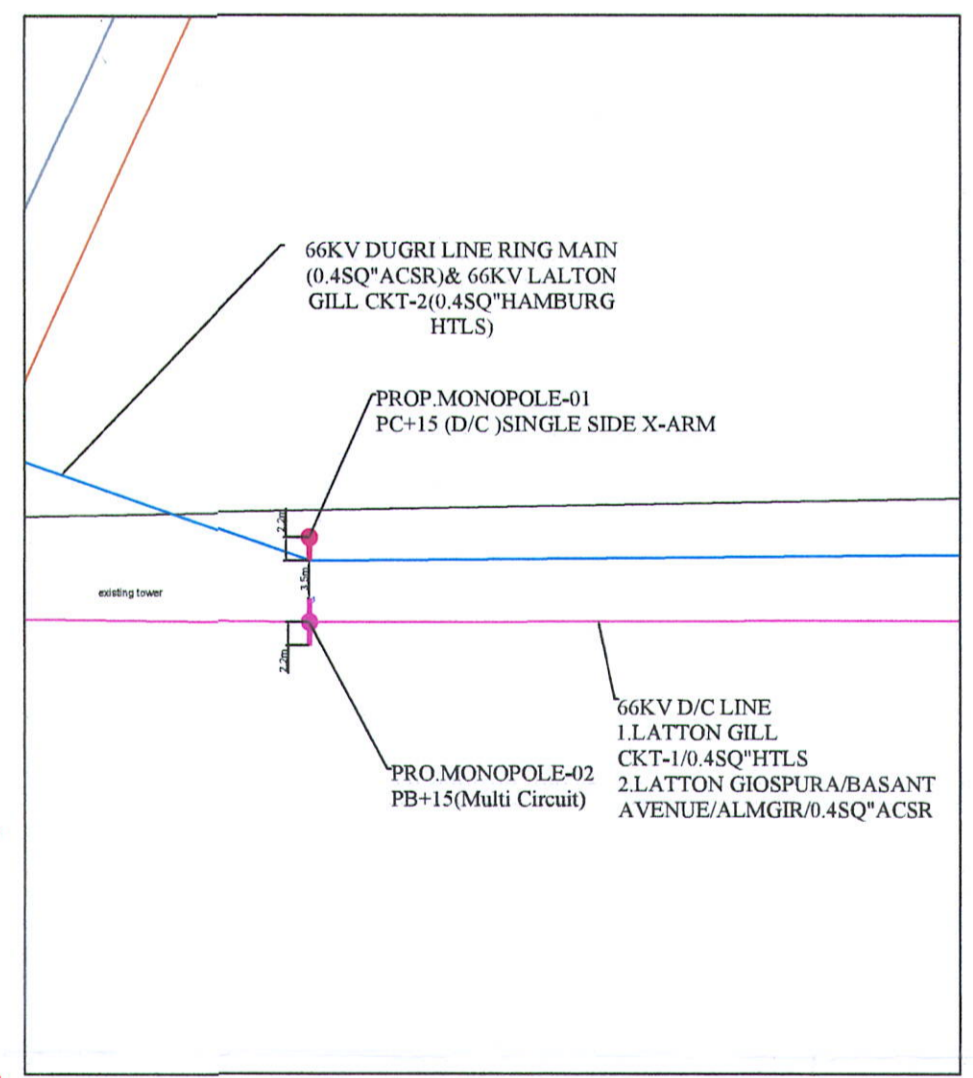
66KV DUGRI LINE RING MAIN (0.4SQ"ACSR)& 66KV LALTON GILL CKT-2(0.4SQ"HAMBURG HTLS)

PROP.MONOPOLE-01
PC+15 (D/C )SINGLE SIDE X-ARM

2.2m

3.5m

existing tower

2.2m

66KV D/C LINE
1.LATTON GILL
CKT-1/0.4SQ"HTLS
2.LATTON GIOSPURA/BASANT AVENUE/ALMGIR/0.4SQ"ACSR

PRO.MONOPOLE-02
PB+15(Multi Circuit)